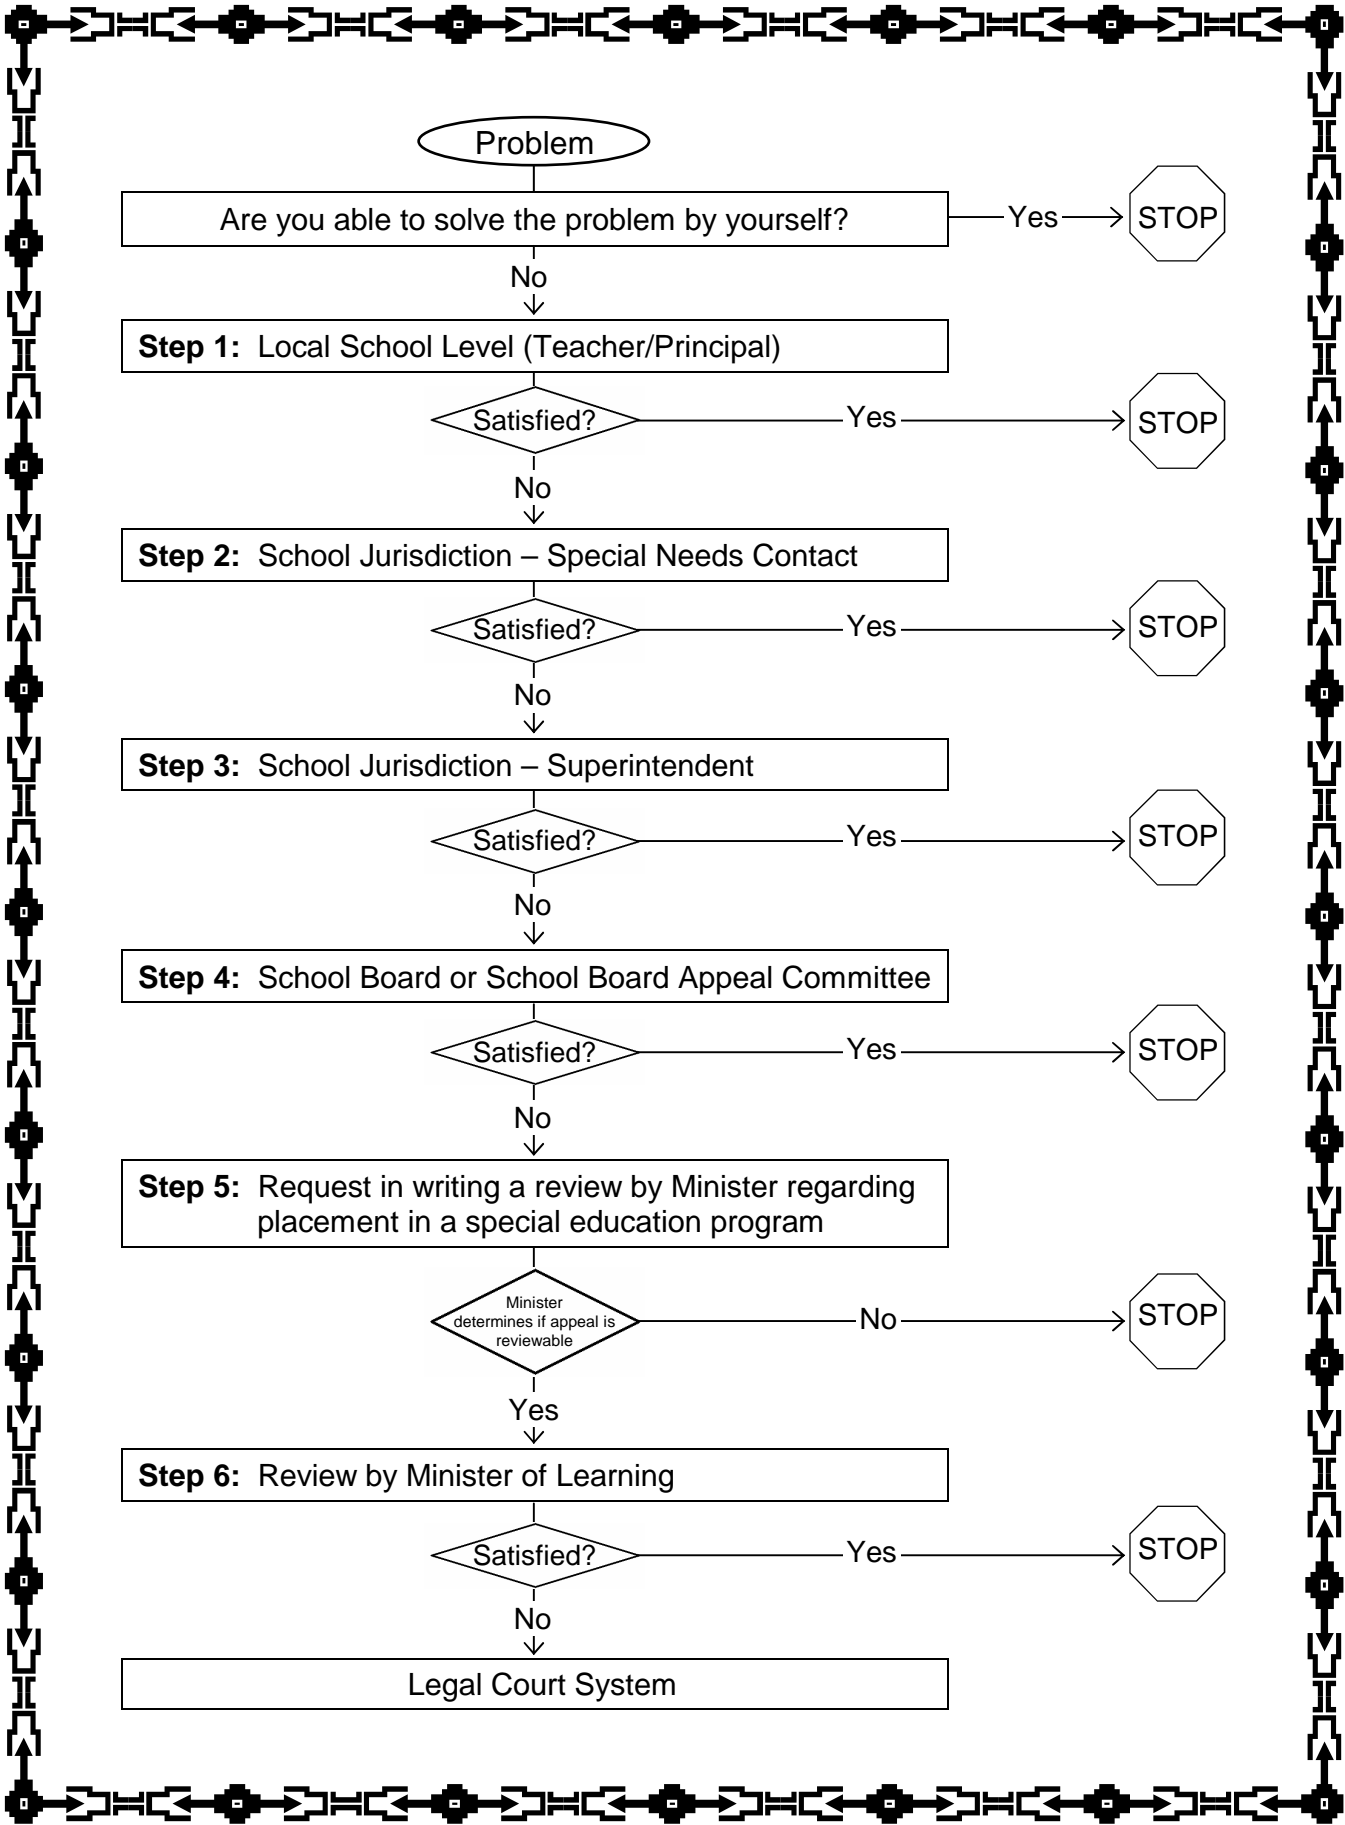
Problem

Are you able to solve the problem by yourself?

Yes

STOP

No

**Step 1:** Local School Level (Teacher/Principal)

Satisfied?

Yes

STOP

No

**Step 2:** School Jurisdiction – Special Needs Contact

Satisfied?

Yes

STOP

No

**Step 3:** School Jurisdiction – Superintendent

Satisfied?

Yes

STOP

No

**Step 4:** School Board or School Board Appeal Committee

Satisfied?

Yes

STOP

No

**Step 5:** Request in writing a review by Minister regarding placement in a special education program

Minister determines if appeal is reviewable

No

STOP

Yes

**Step 6:** Review by Minister of Learning

Satisfied?

Yes

STOP

No

Legal Court System